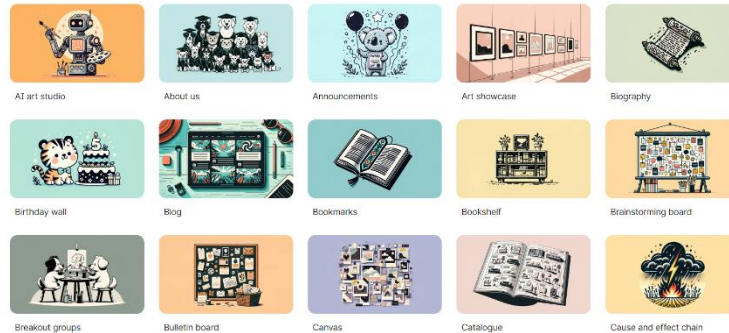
AI art studio

About us

Announcements

Art showcase

Biography

Birthday wall

Blog

Bookmarks

Bookshelf

Brainstorming board

Breakout groups

Bulletin board

Canvas

Catalogue

Cause and effect chain